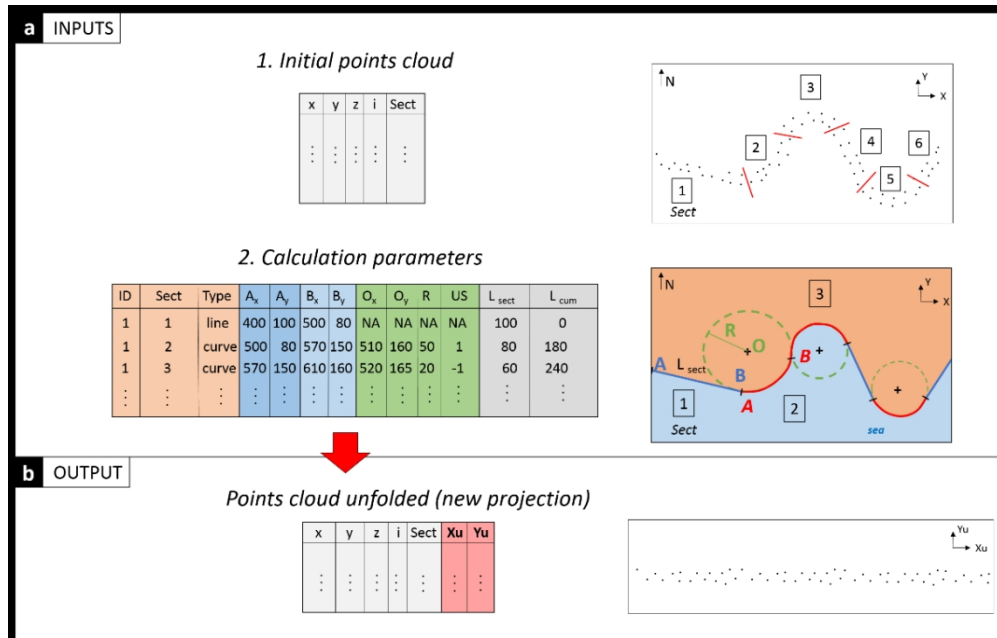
a INPUTS

1. Initial points cloud

| x | y | z | i | Sect |
|---|---|---|---|---|
| ⋮ | ⋮ | ⋮ | ⋮ | ⋮ |

N
Y
X
3
2
4
6
5
1
Sect

2. Calculation parameters

| ID | Sect | Type | $A_x$ | $A_y$ | $B_x$ | $B_y$ | $O_x$ | $O_y$ | R | US | $L_{sect}$ | $L_{cum}$ |
|---|---|---|---|---|---|---|---|---|---|---|---|---|
| 1 | 1 | line | 400 | 100 | 500 | 80 | NA | NA | NA | NA | 100 | 0 |
| 1 | 2 | curve | 500 | 80 | 570 | 150 | 510 | 160 | 50 | 1 | 80 | 180 |
| 1 | 3 | curve | 570 | 150 | 610 | 160 | 520 | 165 | 20 | -1 | 60 | 240 |
| ⋮ | ⋮ | ⋮ | ⋮ | ⋮ | ⋮ | ⋮ | ⋮ | ⋮ | ⋮ | ⋮ | ⋮ | ⋮ |

N
Y
X
3
R
O
B
A
$L_{sect}$
B
A
1
2
Sect
sea

b OUTPUT

Points cloud unfolded (new projection)

| x | y | z | i | Sect | Xu | Yu |
|---|---|---|---|---|---|---|
| ⋮ | ⋮ | ⋮ | ⋮ | ⋮ | ⋮ | ⋮ |

Yu
Xu